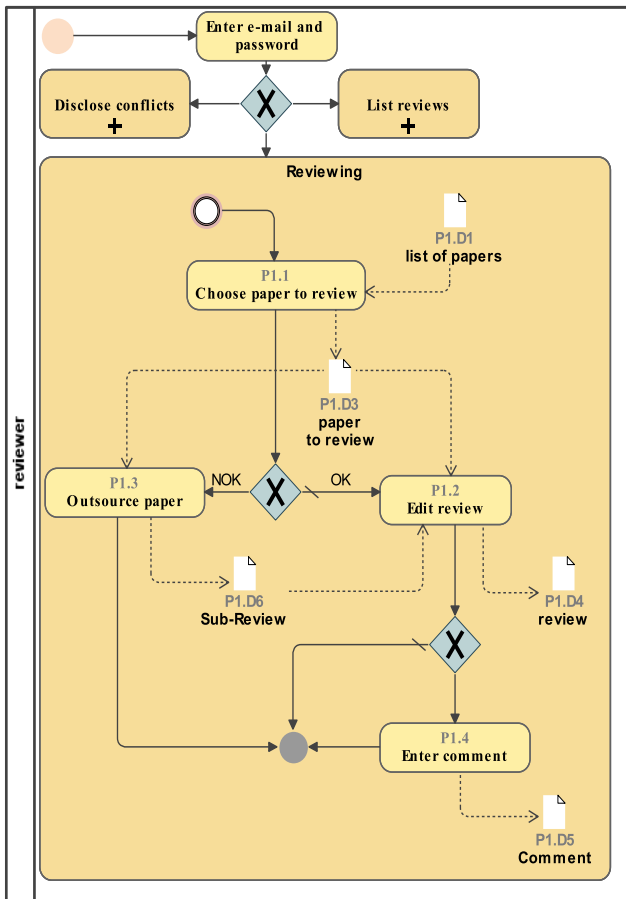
reviewer

Enter e-mail and password

Disclose conflicts +

X

List reviews +

Reviewing

P1.D1
list of papers

P1.1
Choose paper to review

P1.D3
paper
to review

P1.3
Outsource paper

NOK

X

OK

P1.2
Edit review

P1.D6
Sub-Review

P1.D4
review

X

P1.4
Enter comment

P1.D5
Comment